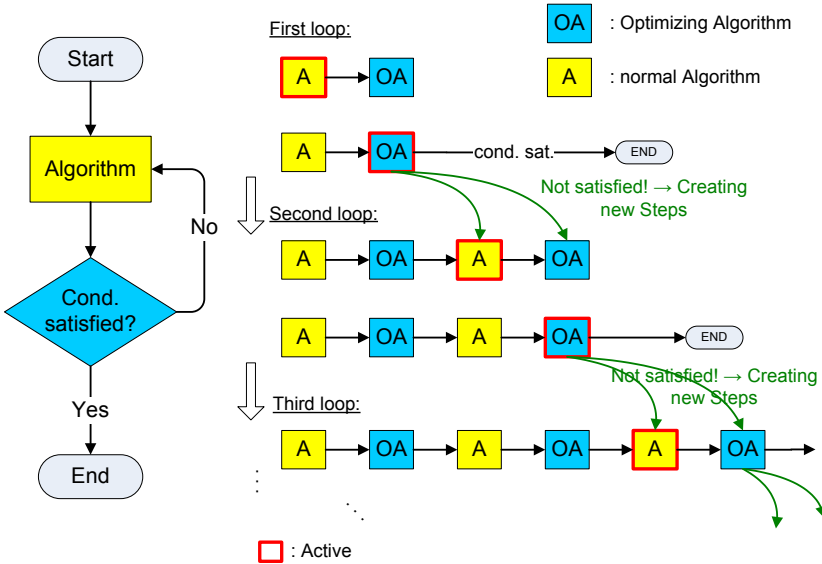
Start

Algorithm

No

Cond. satisfied?

Yes

End

First loop:

A

OA

OA : Optimizing Algorithm

A : normal Algorithm

A

OA

cond. sat.

END

Not satisfied! → Creating new Steps

Second loop:

A

OA

A

OA

A

OA

A

OA

END

Not satisfied! → Creating new Steps

Third loop:

A

OA

A

OA

A

OA

: Active